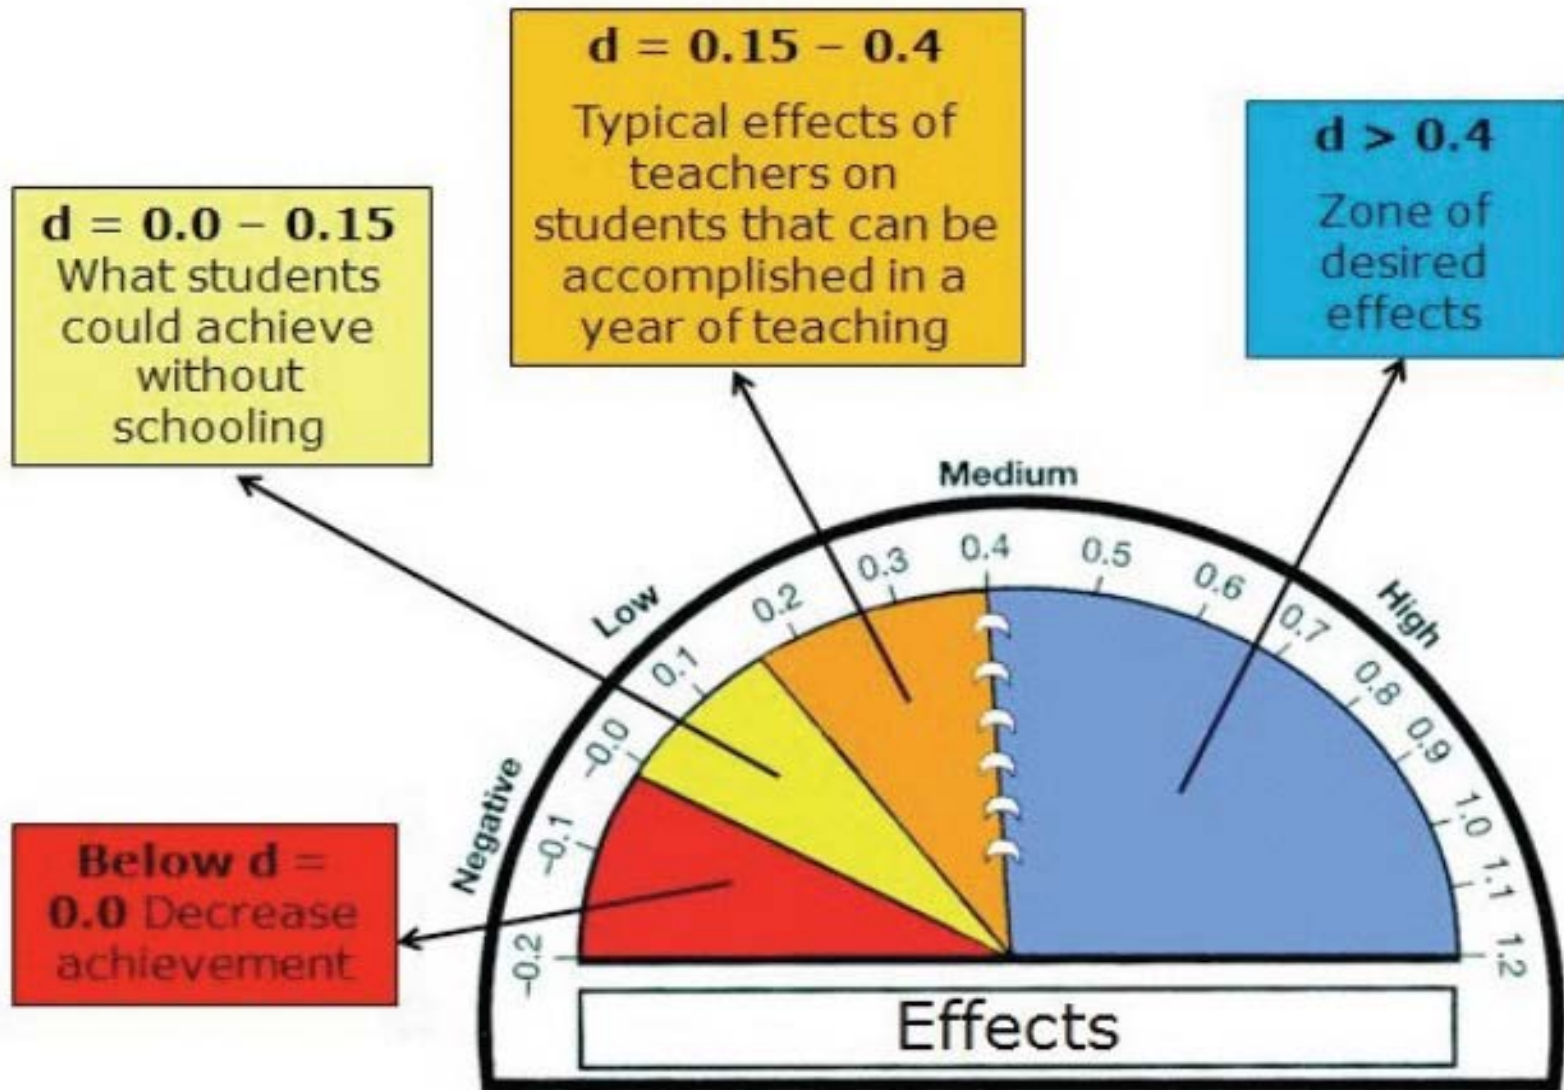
d = 0.15 – 0.4
Typical effects of teachers on students that can be accomplished in a year of teaching

d > 0.4
Zone of desired effects

d = 0.0 – 0.15
What students could achieve without schooling

Medium
Low
High
Negative

-0.2
-0.1
-0.0
0.1
0.2
0.3
0.4
0.5
0.6
0.7
0.8
0.9
1.0
1.1
1.2

Below d = 0.0 Decrease achievement

Effects